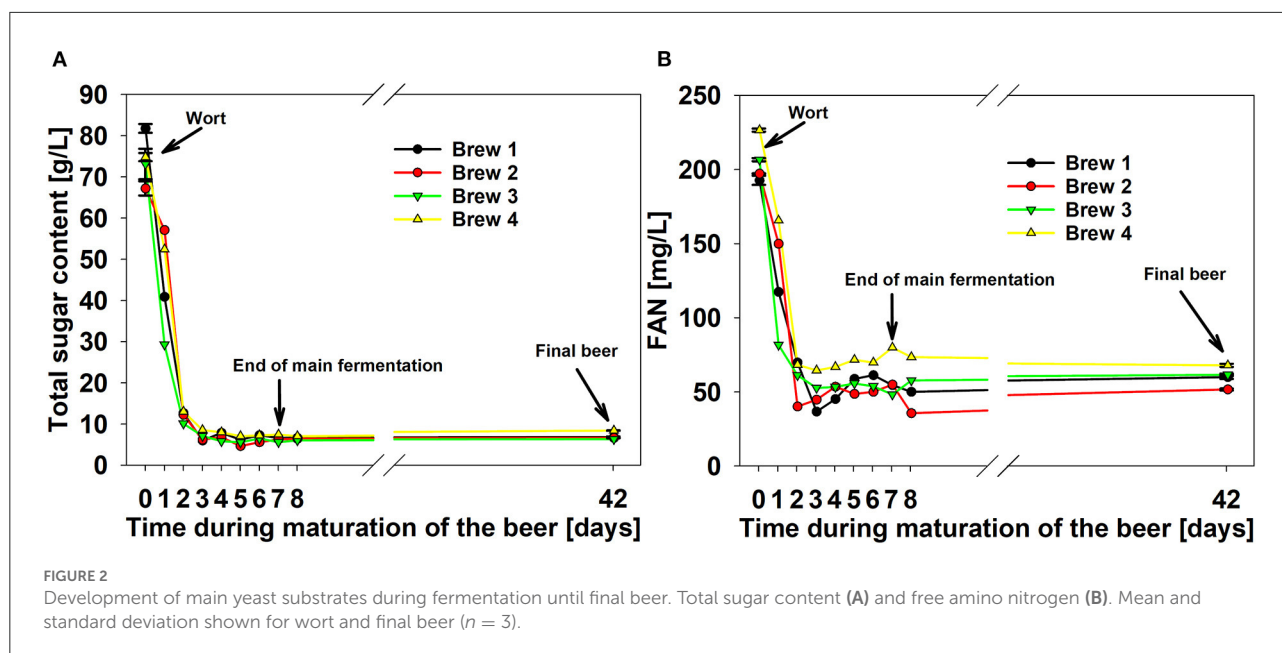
A

Total sugar content [g/L]

90
80
70
60
50
40
30
20
10
0

Wort

Brew 1
Brew 2
Brew 3
Brew 4

End of main fermentation

Final beer

0 1 2 3 4 5 6 7 8
42

Time during maturation of the beer [days]

B

FAN [mg/L]

250
200
150
100
50
0

Wort

Brew 1
Brew 2
Brew 3
Brew 4

End of main fermentation

Final beer

0 1 2 3 4 5 6 7 8
42

Time during maturation of the beer [days]

FIGURE 2

Development of main yeast substrates during fermentation until final beer. Total sugar content **(A)** and free amino nitrogen **(B)**. Mean and standard deviation shown for wort and final beer ($n = 3$).